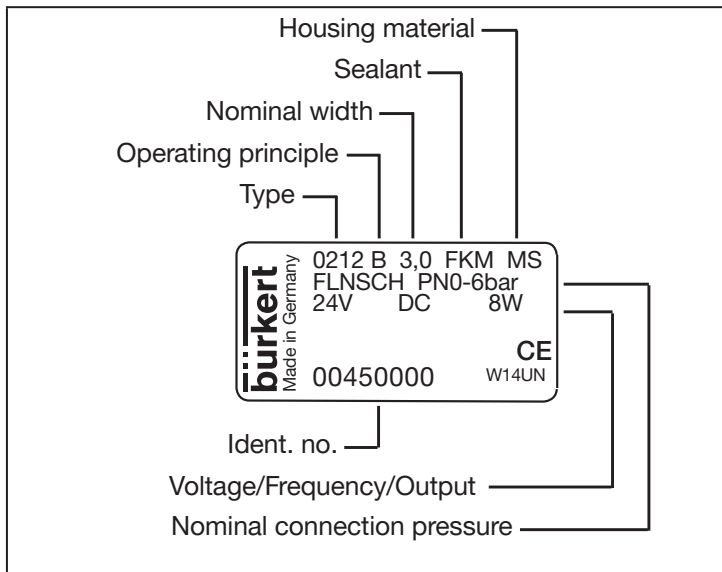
Housing material

Sealant

Nominal width

Operating principle

Type

bürkert
Made in Germany

0212 B 3,0 FKM MS
FLNSCH PN0-6bar
24V DC 8W

CE
W14UN

00450000

Ident. no.

Voltage/Frequency/Output

Nominal connection pressure